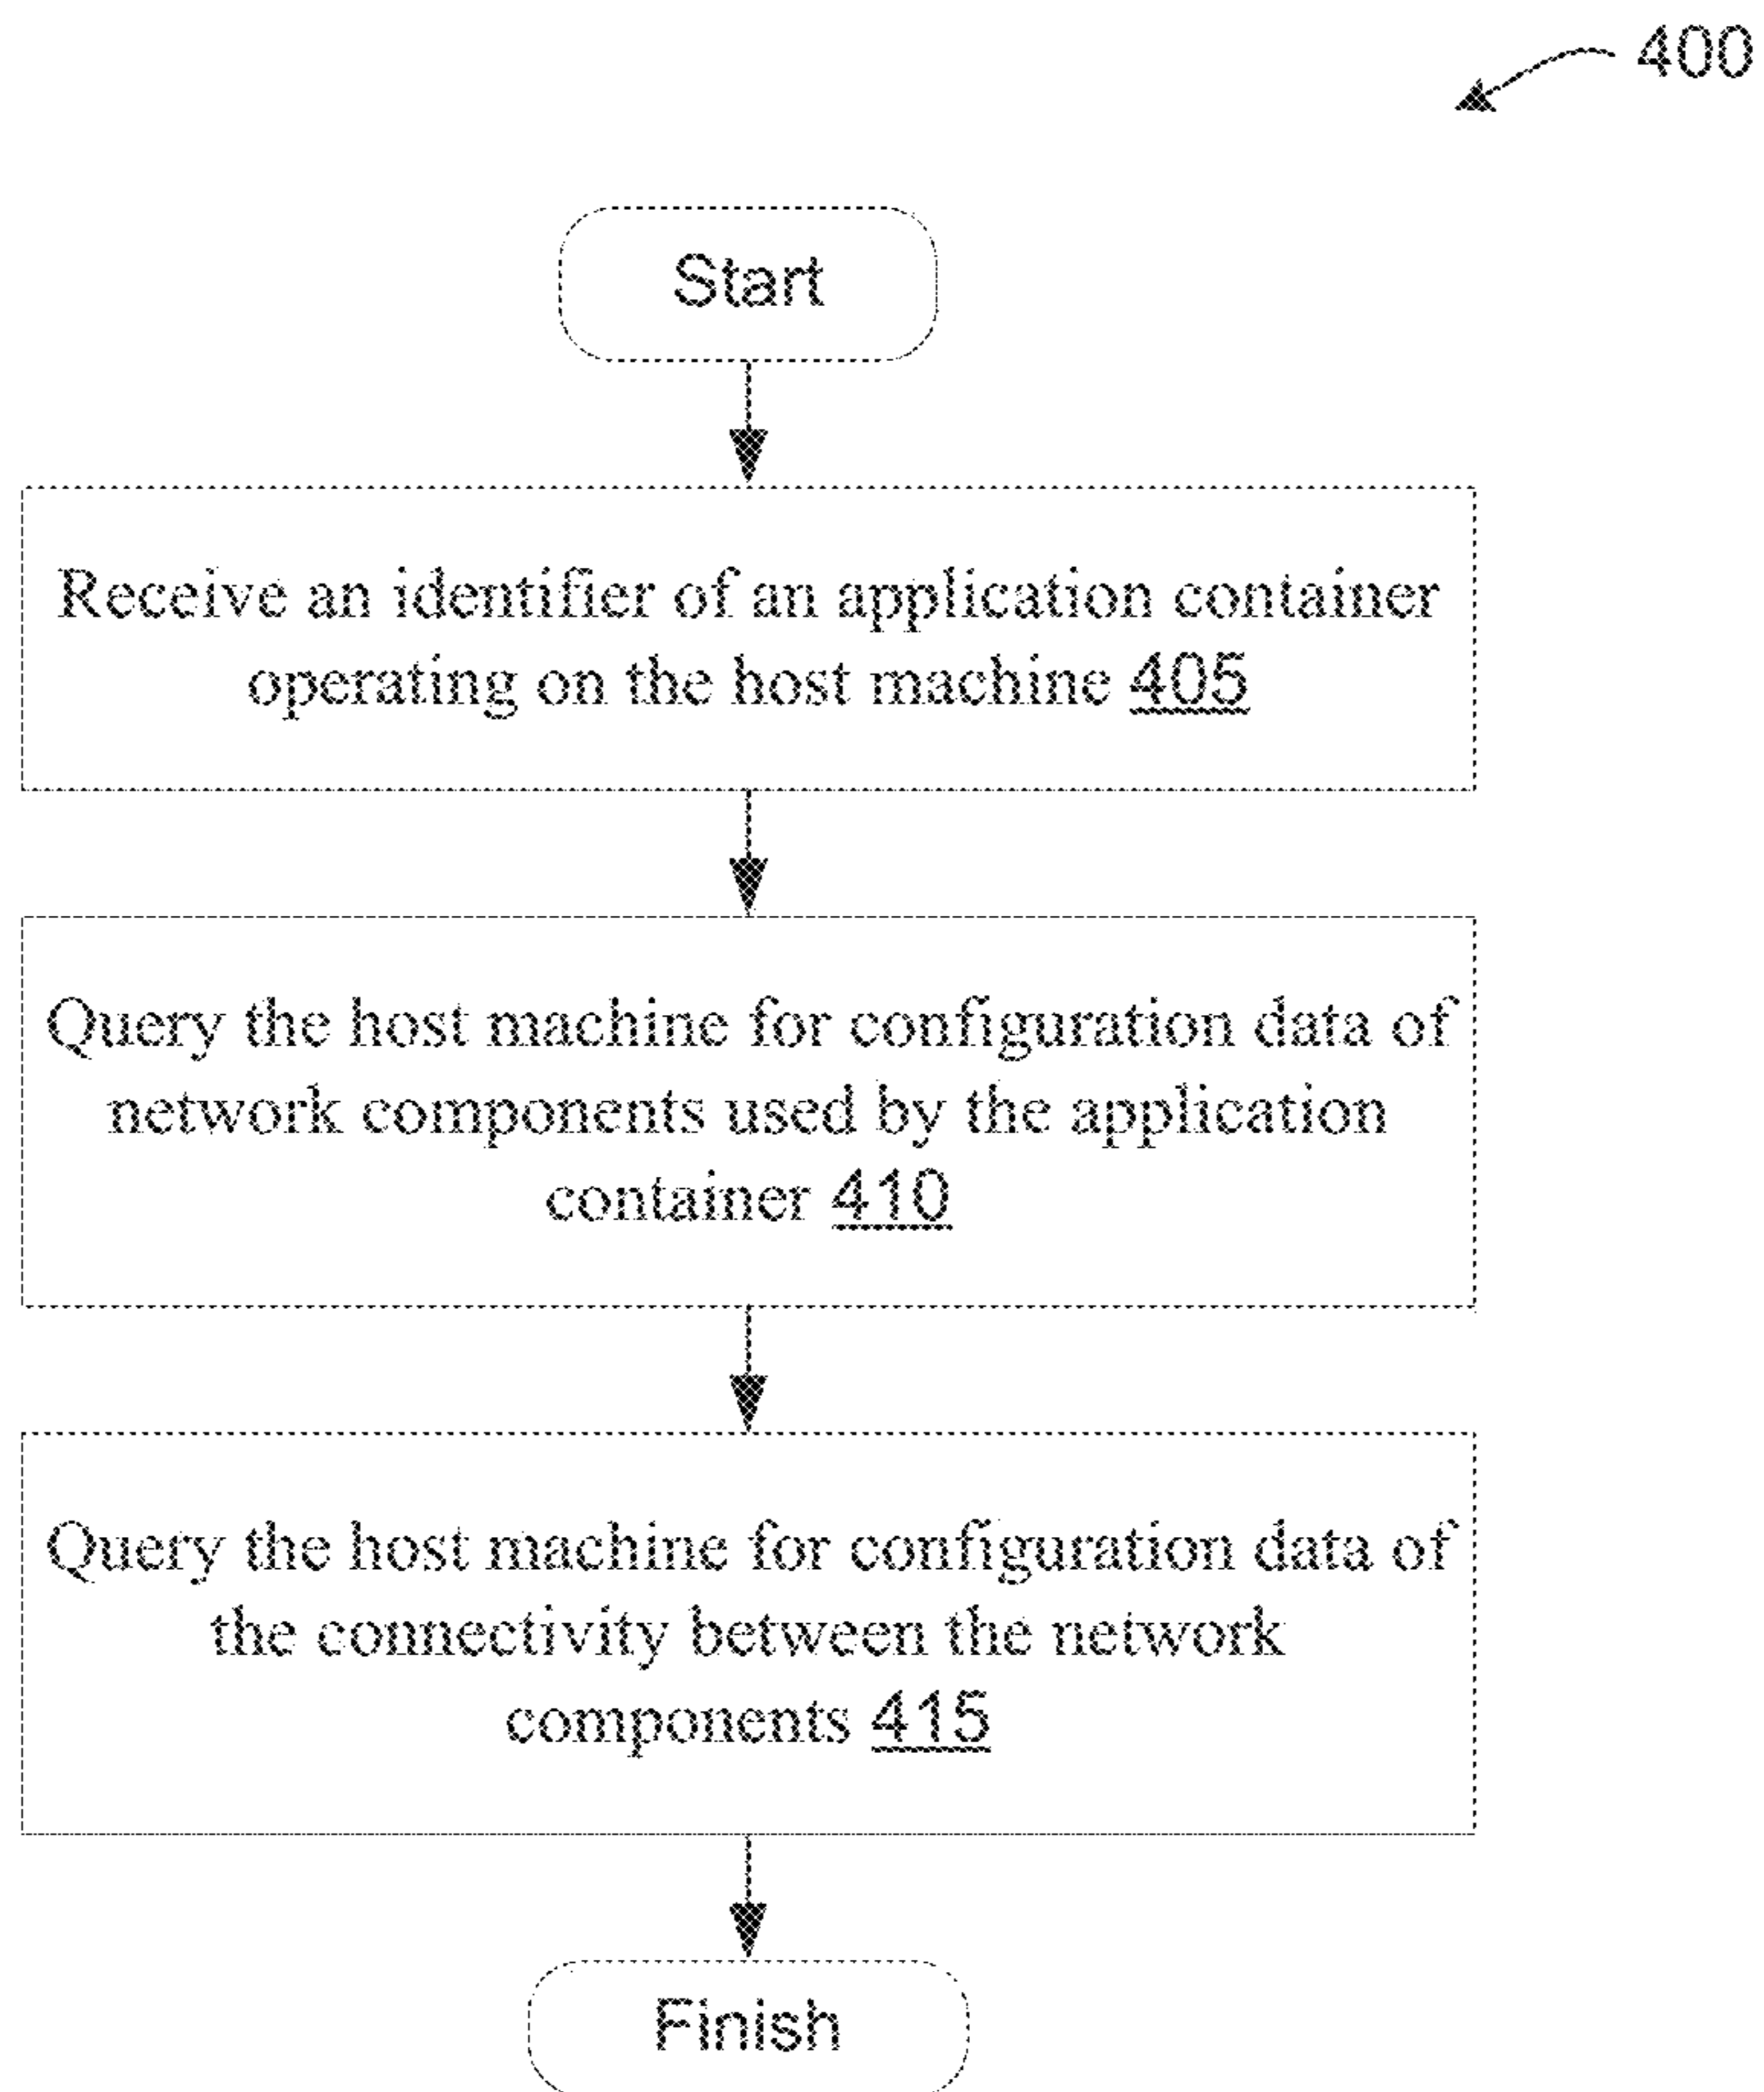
400

Start

Receive an identifier of an application container operating on the host machine 405

Query the host machine for configuration data of network components used by the application container 410

Query the host machine for configuration data of the connectivity between the network components 415

Finish